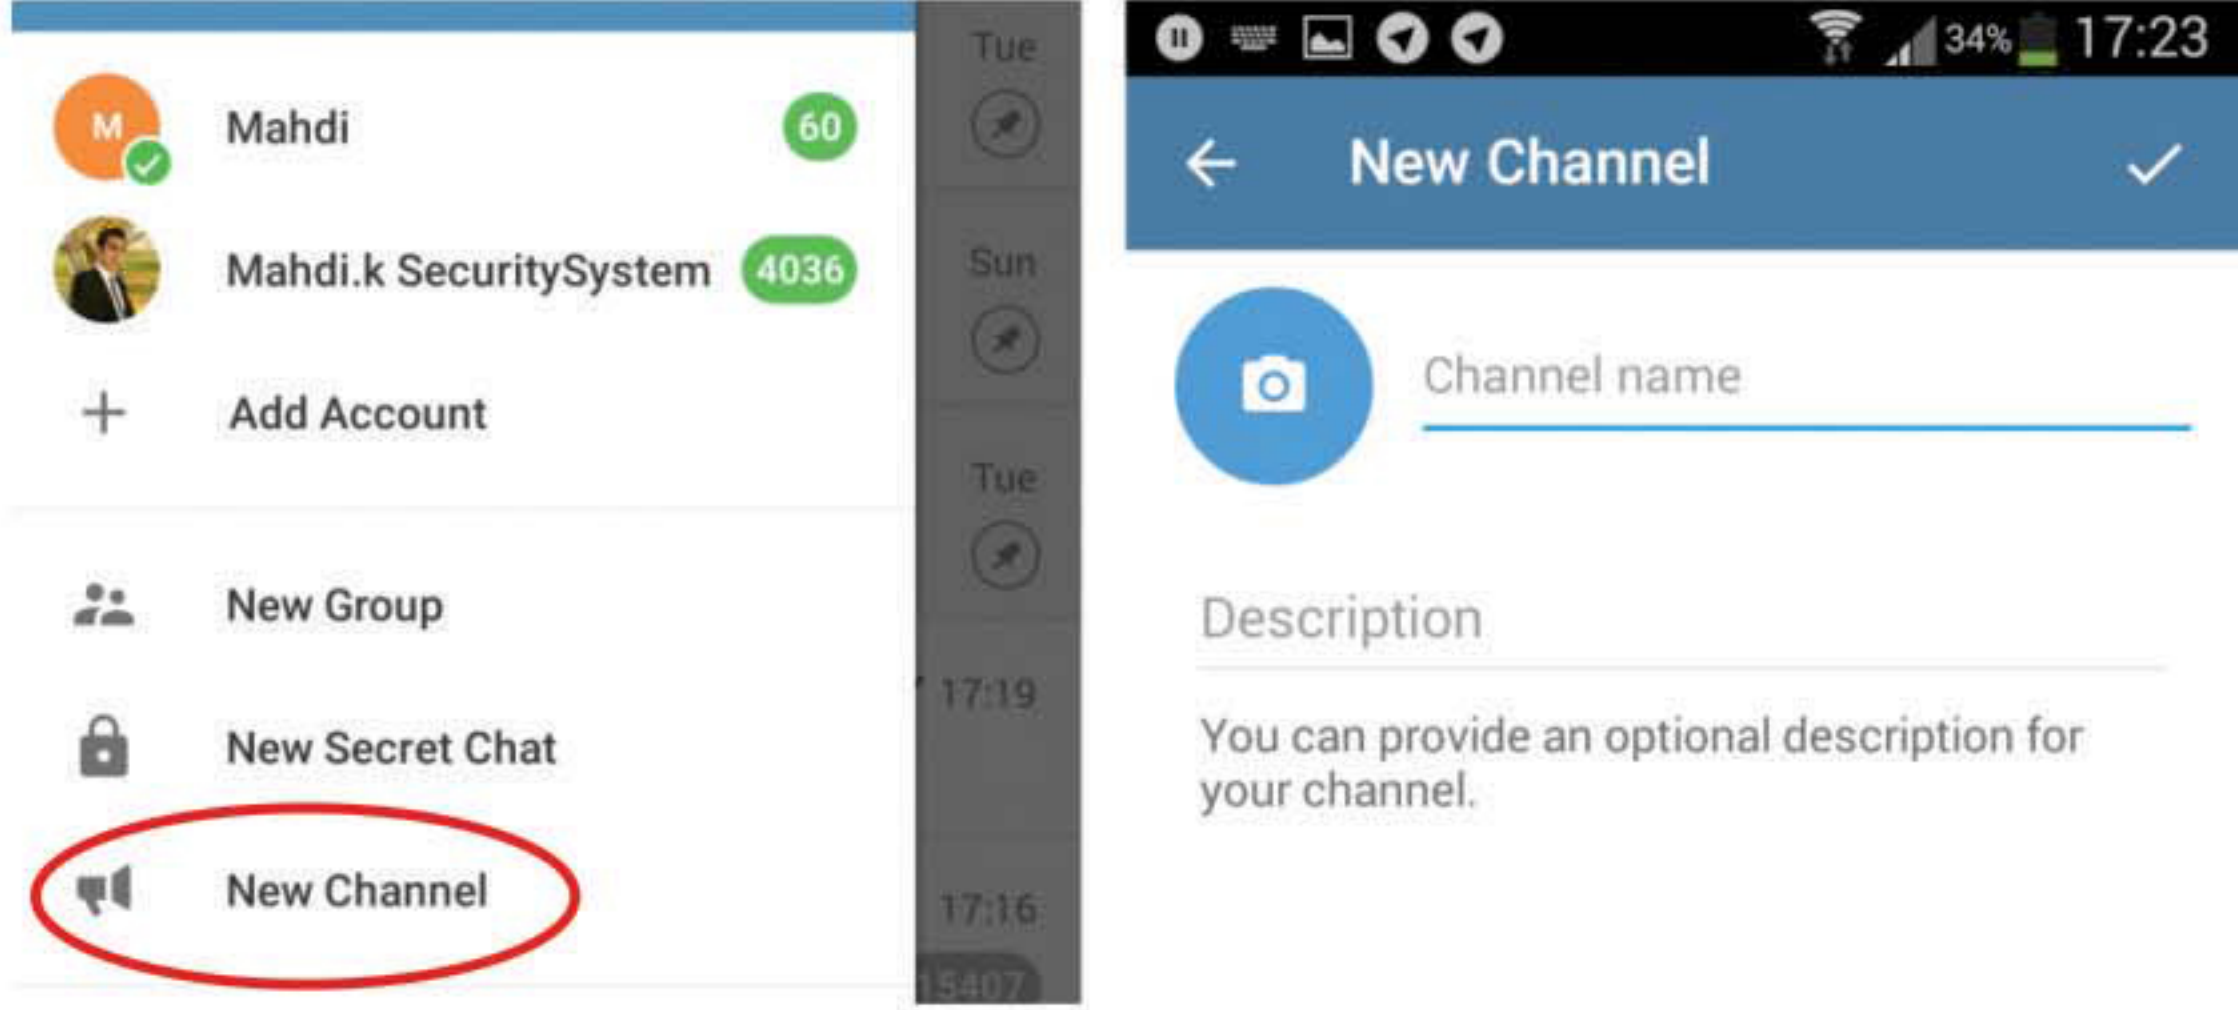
M
Mahdi 60

Mahdi.k SecuritySystem 4036

Add Account

New Group

New Secret Chat

New Channel

Tue

Sun

Tue

17:19

17:16

15407

34% 17:23

New Channel

Channel name

Description

You can provide an optional description for your channel.